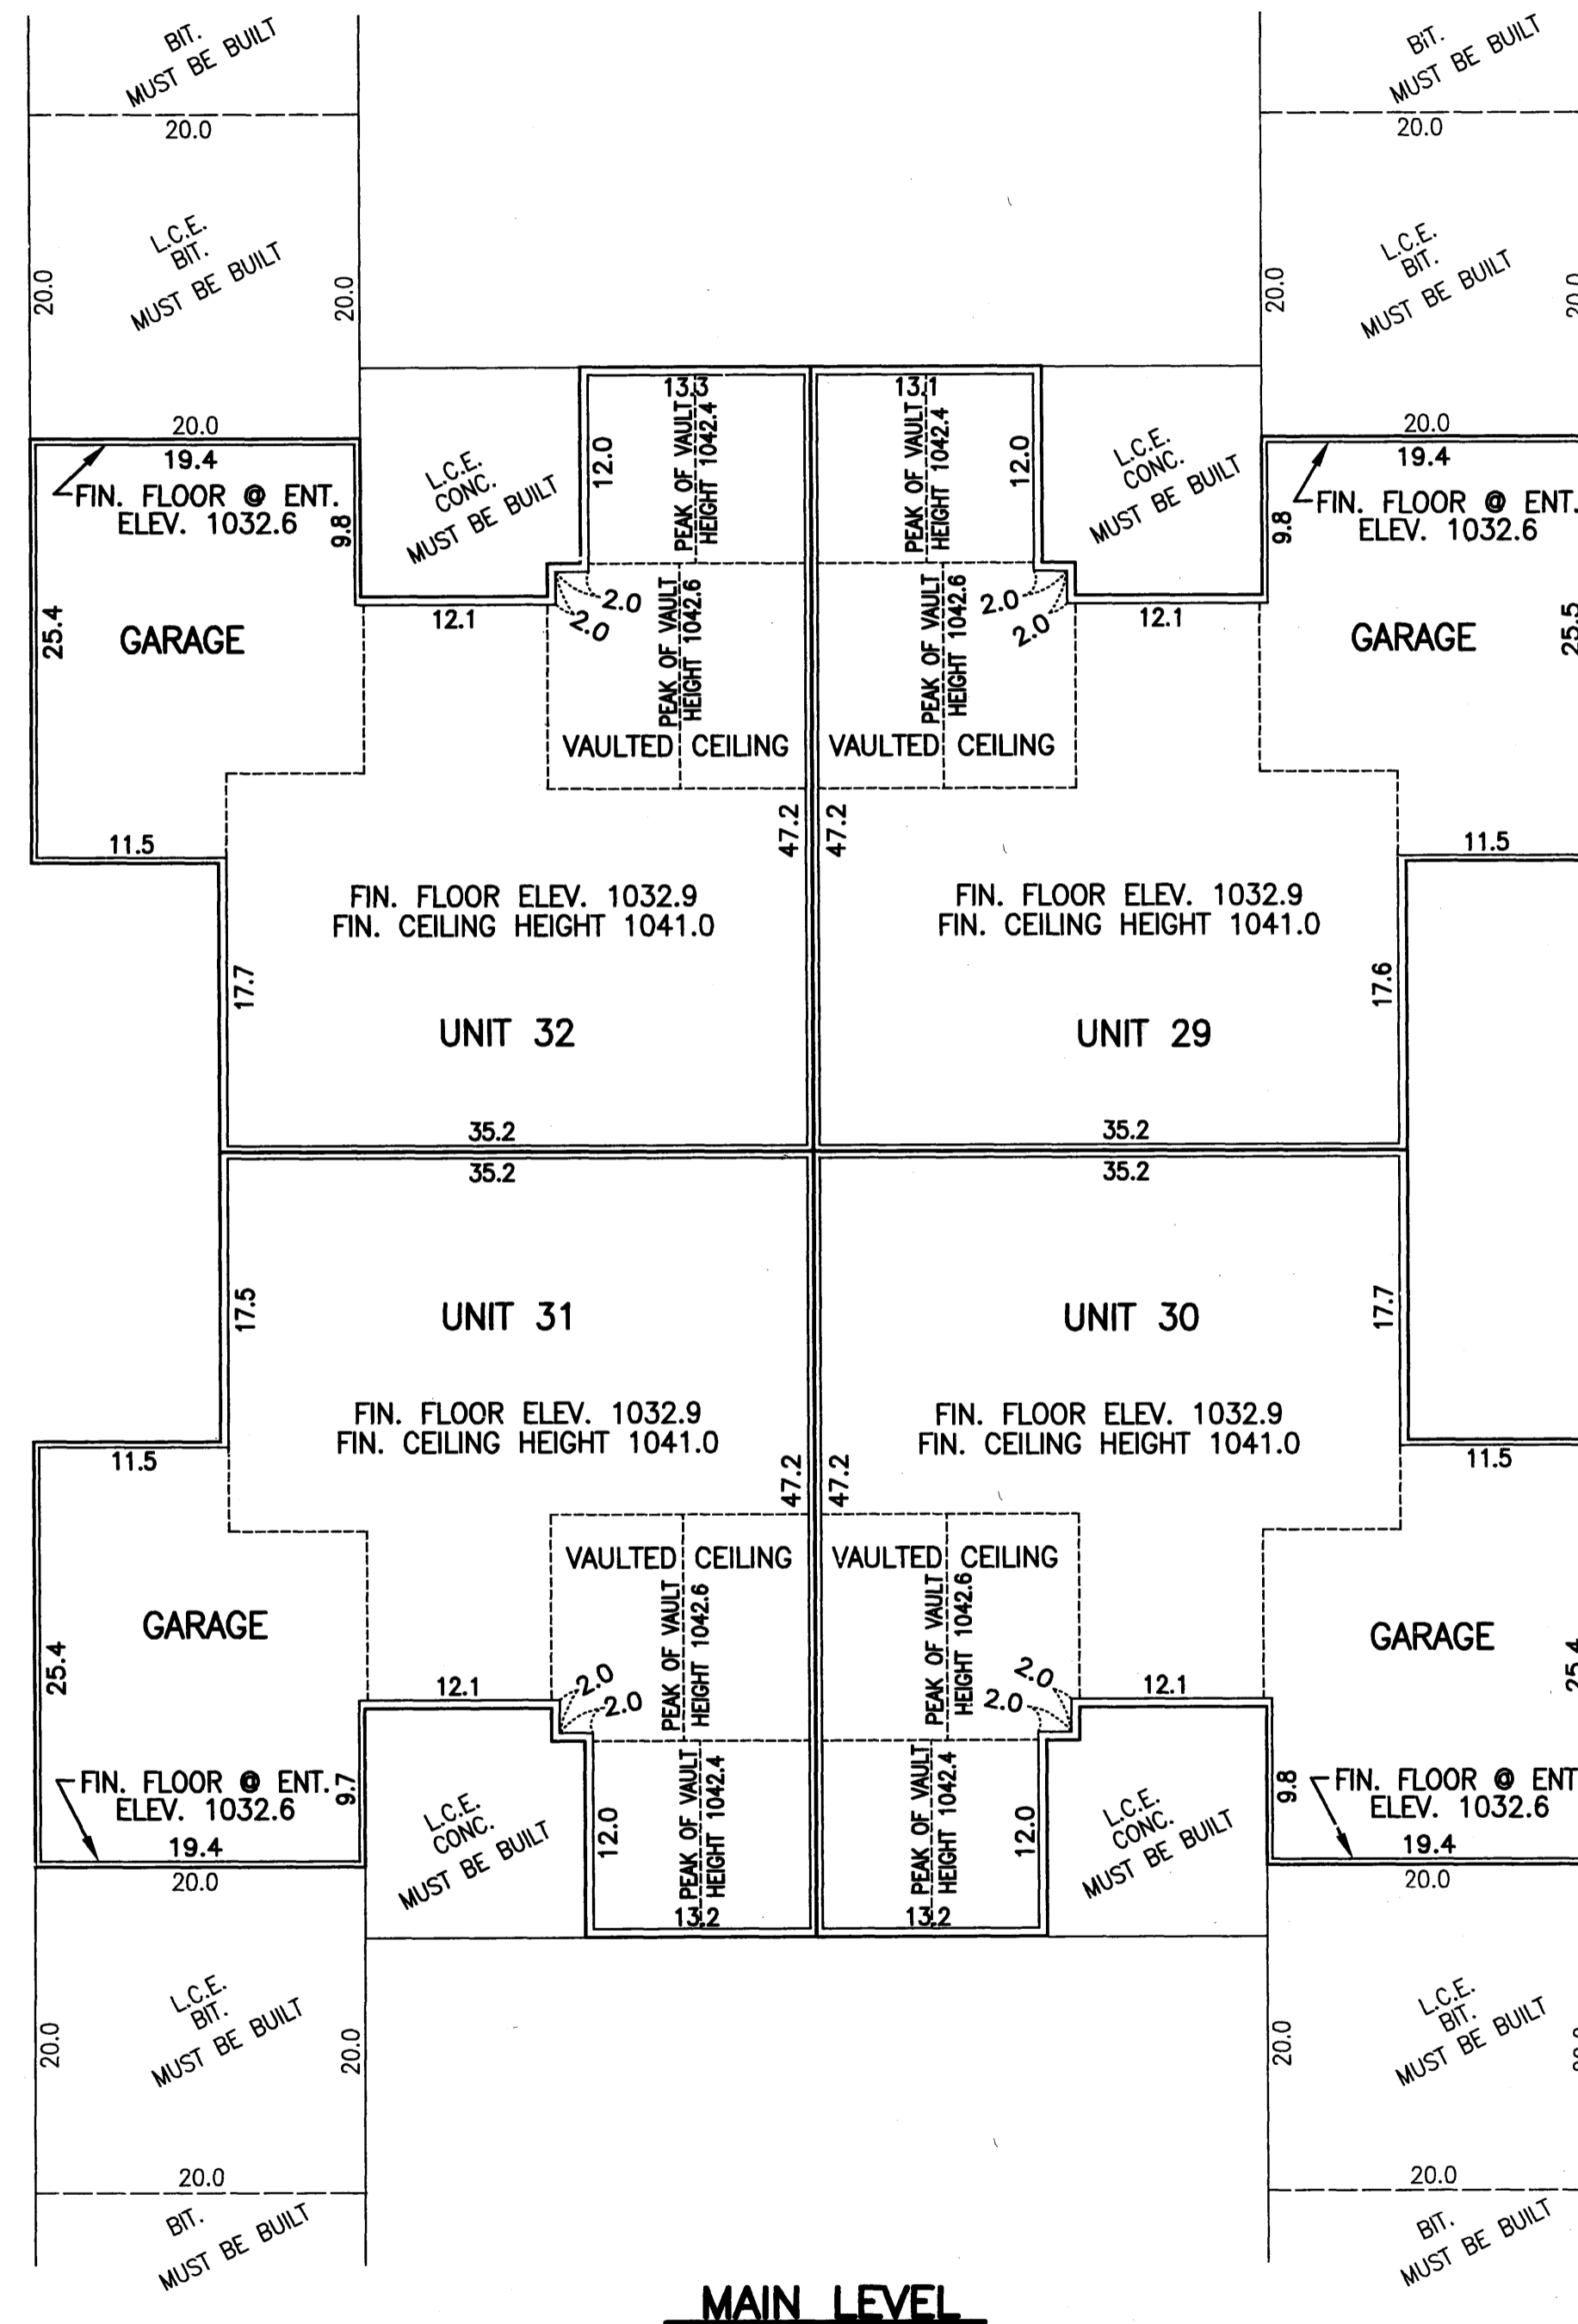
BIT.
MUST BE BUILT
20.0
L.C.E.
BIT.
MUST BE BUILT
20.0
20.0
20.0

BIT.
MUST BE BUILT
20.0
L.C.E.
BIT.
MUST BE BUILT
20.0
20.0

19.4
FIN. FLOOR @ ENT.
ELEV. 1032.6
9.8
25.4
GARAGE
11.5

L.C.E.
CONC.
MUST BE BUILT
12.1
13.3
12.0
PEAK OF VAULT
HEIGHT 1042.4
2.0
2.0
PEAK OF VAULT
HEIGHT 1042.6
VAULTED CEILING
47.2

13.1
PEAK OF VAULT
HEIGHT 1042.4
12.0
L.C.E.
CONC.
MUST BE BUILT
2.0
2.0
PEAK OF VAULT
HEIGHT 1042.6
12.1
VAULTED CEILING
47.2

19.4
FIN. FLOOR @ ENT.
ELEV. 1032.6
9.8
GARAGE
11.5

FIN. FLOOR ELEV. 1032.9
FIN. CEILING HEIGHT 1041.0
17.7
UNIT 32
35.2

FIN. FLOOR ELEV. 1032.9
FIN. CEILING HEIGHT 1041.0
17.6
UNIT 29
35.2

35.2
17.5
UNIT 31
FIN. FLOOR ELEV. 1032.9
FIN. CEILING HEIGHT 1041.0
47.2

35.2
UNIT 30
17.7
FIN. FLOOR ELEV. 1032.9
FIN. CEILING HEIGHT 1041.0
47.2

11.5
GARAGE
25.4
12.1
FIN. FLOOR @ ENT.
ELEV. 1032.6
9.7
19.4
20.0

VAULTED CEILING
PEAK OF VAULT
HEIGHT 1042.6
2.0
2.0
L.C.E.
CONC.
MUST BE BUILT
12.0
PEAK OF VAULT
HEIGHT 1042.4
13.2

VAULTED CEILING
PEAK OF VAULT
HEIGHT 1042.6
2.0
2.0
PEAK OF VAULT
HEIGHT 1042.4
13.2
12.0
L.C.E.
CONC.
MUST BE BUILT
12.1

11.5
GARAGE
9.8
FIN. FLOOR @ ENT
ELEV. 1032.6
19.4
20.0

L.C.E.
BIT.
MUST BE BUILT
20.0
20.0
20.0
BIT.
MUST BE BUILT

L.C.E.
BIT.
MUST BE BUILT
20.0
20.0
BIT.
MUST BE BUILT

MAIN LEVEL